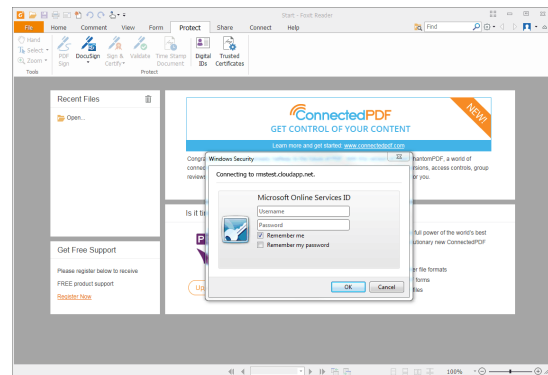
Start - Foxit Reader

File Home Comment View Form Protect Share Connect Help

Find

Hand
Select
Zoom
Tools

PDF Sign
DocuSign
Sign & Certify
Validate
Time Stamp Document
Digital IDs
Trusted Certificates
Protect

Recent Files
Open...

ConnectedPDF
GET CONTROL OF YOUR CONTENT
NEW!
Learn more and get started: www.connectedpdf.com

Congra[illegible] hantomPDF, a world of
connec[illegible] ersions, access controls, group
review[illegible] or you.

Is it ti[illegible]
full power of the world's best
utionary new ConnectedPDF
er file formats
forms
files

Get Free Support
Please register below to receive
FREE product support
Register Now

Windows Security
Connecting to rmstest.cloudapp.net.
Microsoft Online Services ID
Username
Password
Remember me
Remember my password
OK Cancel

100%